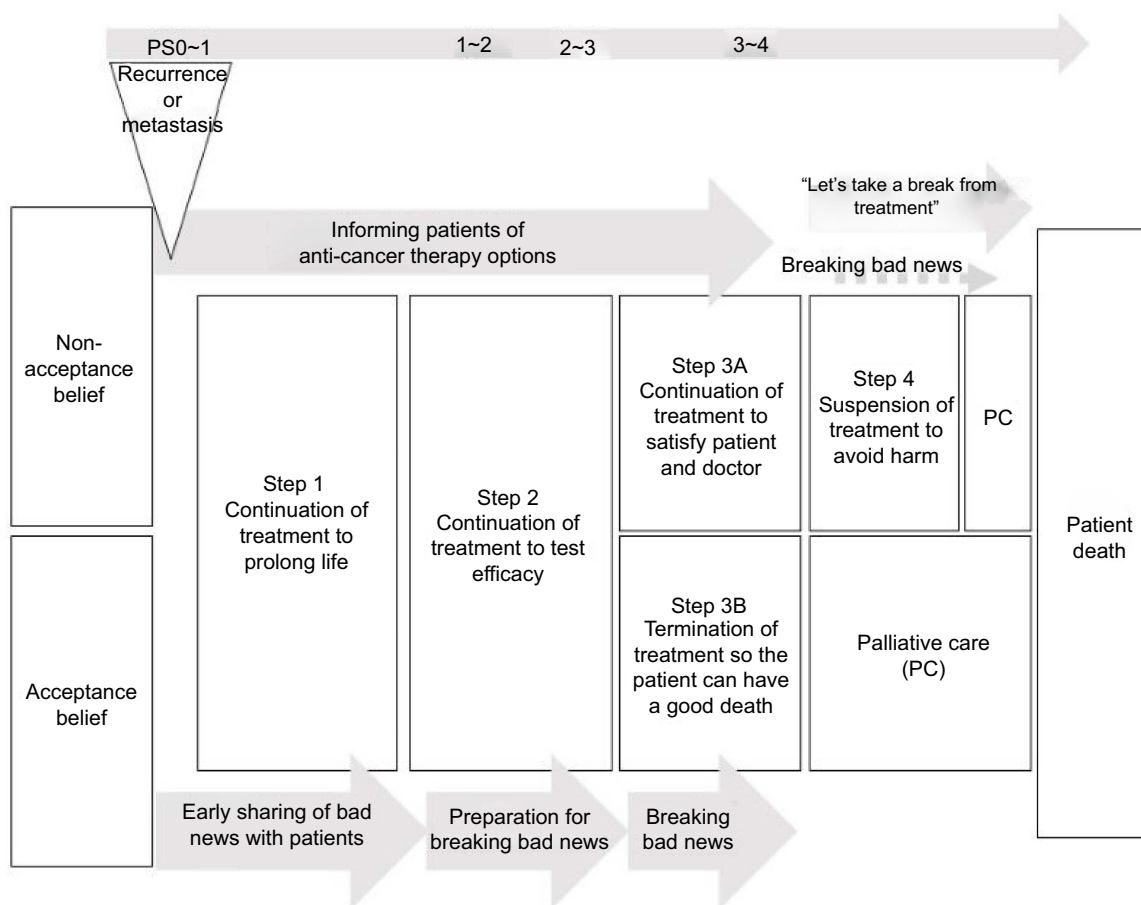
PS0~1

1~2

2~3

3~4

Recurrence or metastasis

"Let's take a break from treatment"

Informing patients of anti-cancer therapy options

Breaking bad news

Non-acceptance belief

Acceptance belief

Step 1 Continuation of treatment to prolong life

Step 2 Continuation of treatment to test efficacy

Step 3A Continuation of treatment to satisfy patient and doctor

Step 4 Suspension of treatment to avoid harm

PC

Patient death

Step 3B Termination of treatment so the patient can have a good death

Palliative care (PC)

Early sharing of bad news with patients

Preparation for breaking bad news

Breaking bad news